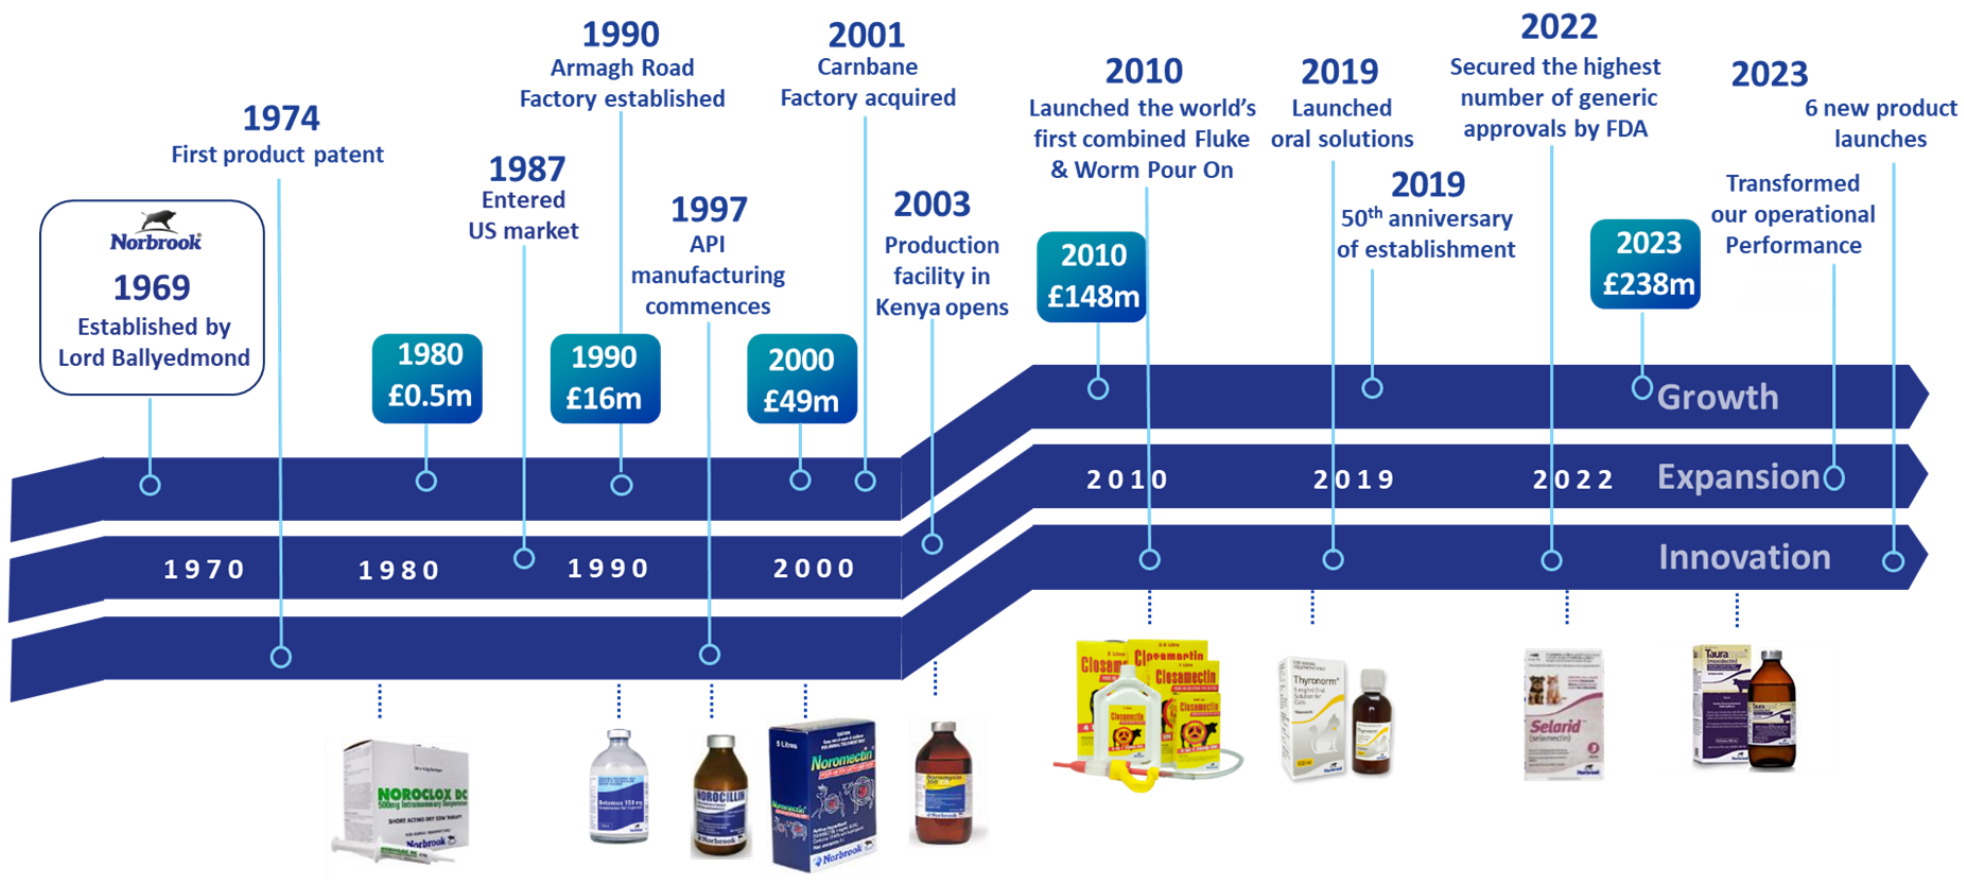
Norbrook

1969
Established by Lord Ballyedmond

1974
First product patent

1980
£0.5m

1987
Entered US market

1990
Armagh Road Factory established

1990
£16m

1997
API manufacturing commences

2001
Carnbane Factory acquired

2000
£49m

2003
Production facility in Kenya opens

2010
£148m

2010
Launched the world's first combined Fluke & Worm Pour On

2019
Launched oral solutions

2019
$50^{th}$ anniversary of establishment

2022
Secured the highest number of generic approvals by FDA

2023
£238m

2023
6 new product launches

Transformed our operational Performance

Growth

2010 2019 2022 Expansion

Innovation

1970 1980 1990 2000

NOROCLOX DC

Norbrook

NOROCILLIN

Noromectin

Norbrook

Closamectin

Closamectin

Thyronorm

Selarid

Taura